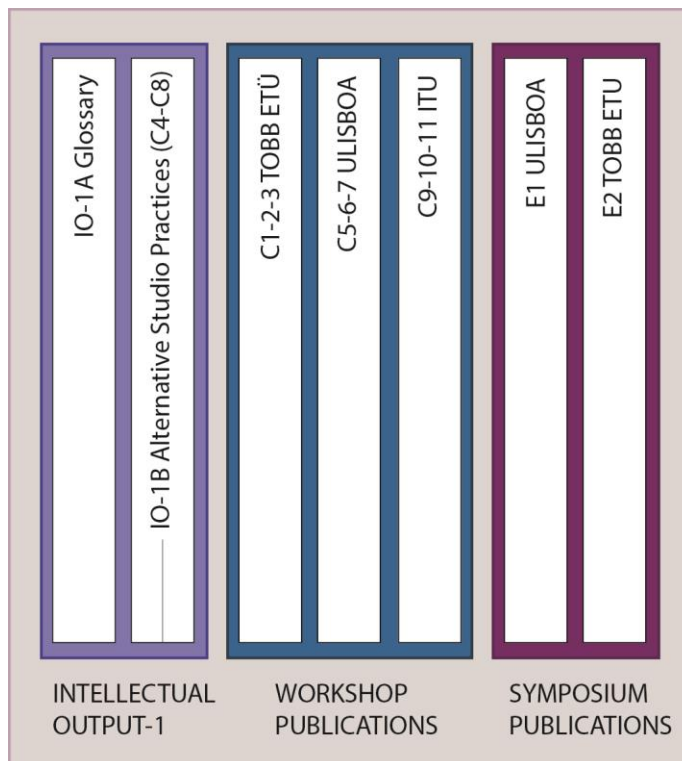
IO-1A Glossary

IO-1B Alternative Studio Practices (C4-C8)

C1-2-3 TOBB ETÜ

C5-6-7 ULISBOA

C9-10-11 ITU

E1 ULISBOA

E2 TOBB ETU

INTELLECTUAL OUTPUT-1

WORKSHOP PUBLICATIONS

SYMPOSIUM PUBLICATIONS